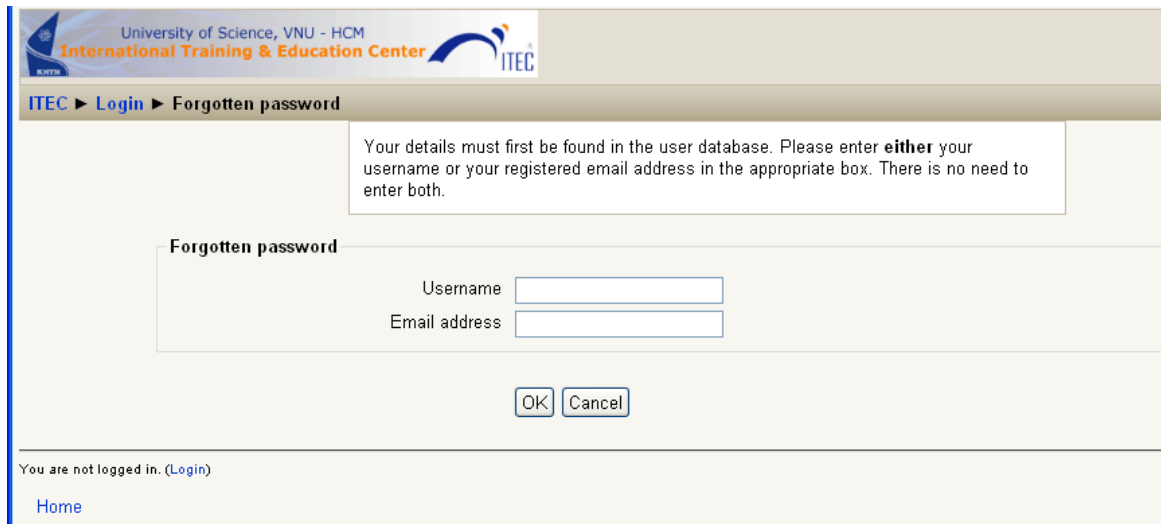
KHTN

University of Science, VNU - HCM
International Training & Education Center

ITEC

ITEC ► Login ► Forgotten password

Your details must first be found in the user database. Please enter **either** your username or your registered email address in the appropriate box. There is no need to enter both.

Forgotten password

Username

Email address

OK Cancel

You are not logged in. (Login)

Home